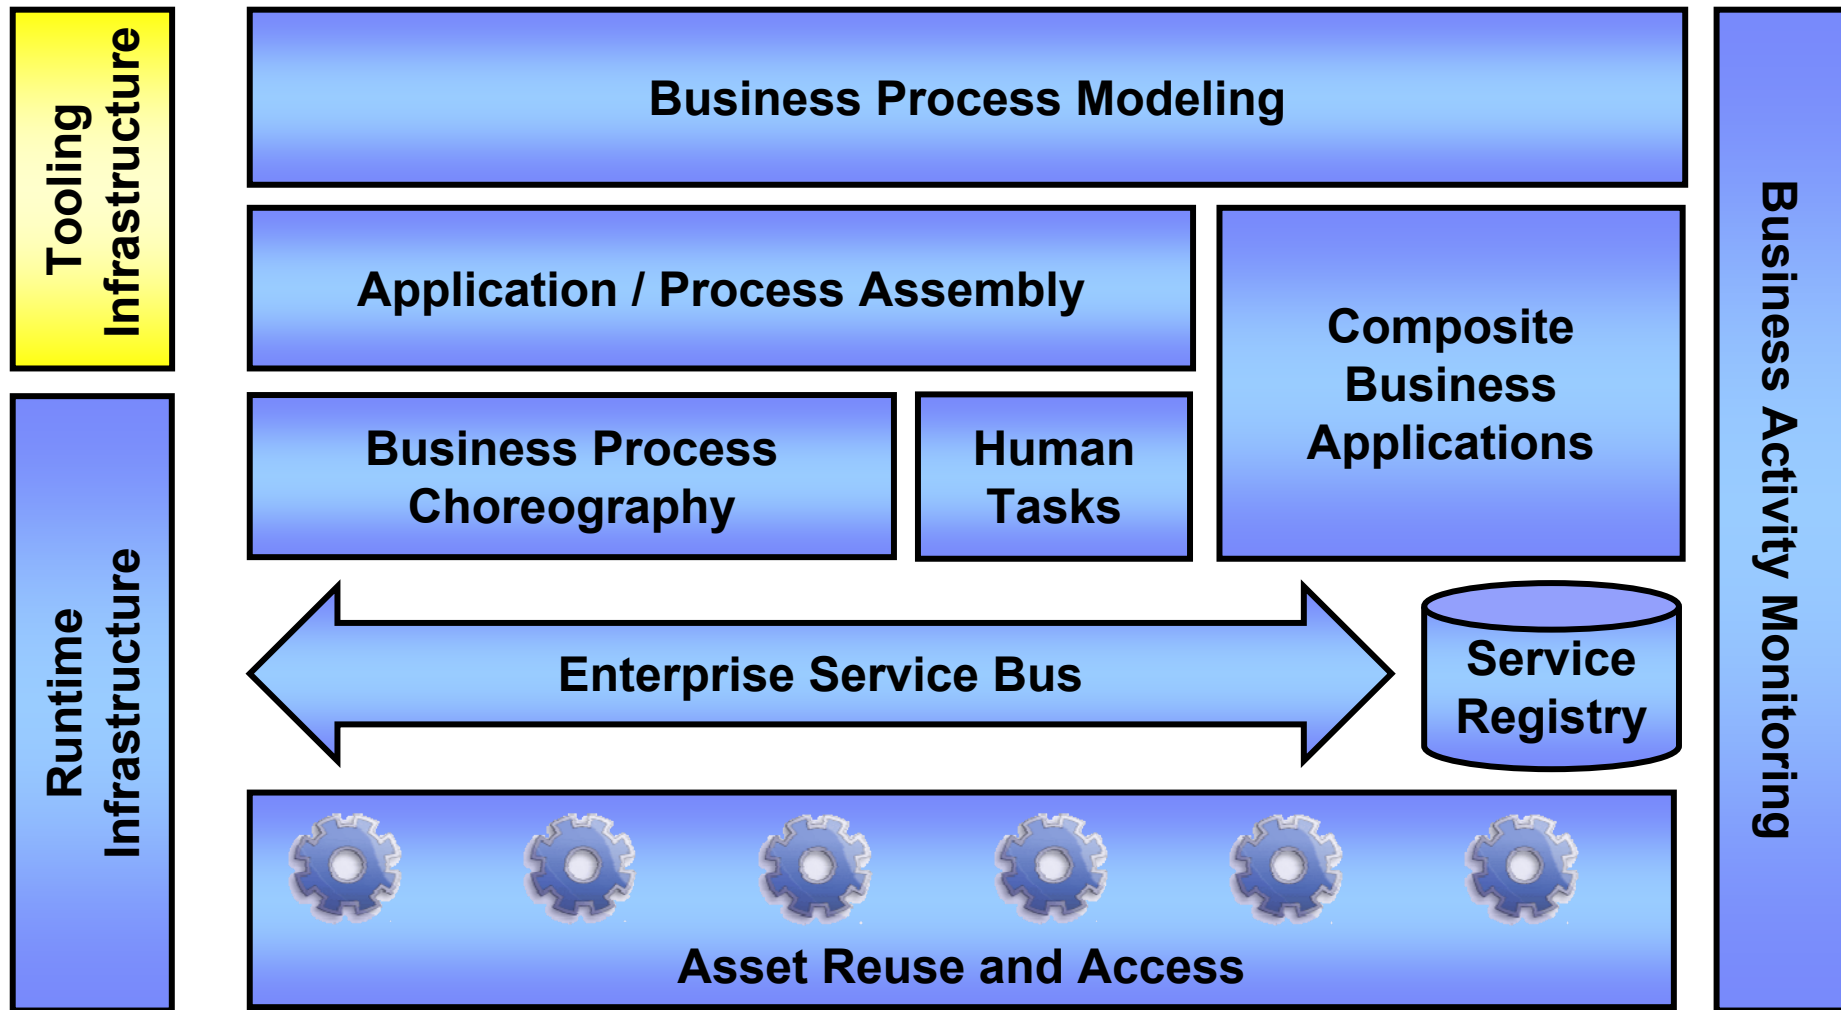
Tooling Infrastructure

Business Process Modeling

Application / Process Assembly

Composite Business Applications

Business Process Choreography

Human Tasks

Runtime Infrastructure

Enterprise Service Bus

Service Registry

Asset Reuse and Access

Business Activity Monitoring